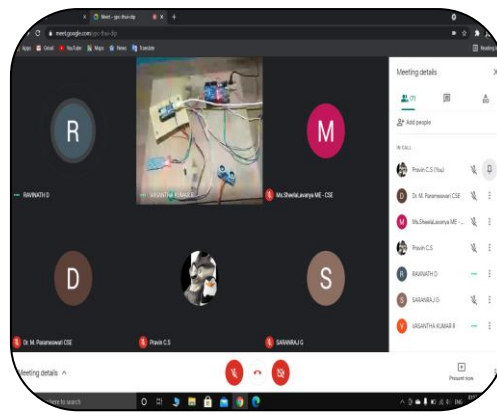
Meet - pjo-fhai-dip
meet.google.com/pjo-fhai-dip
Apps Gmail YouTube Maps News Translate
Reading list

R
RAVINATH D
VASANTHA KUMAR R
M
Ms.Sheela Lavanya ME - CSE
D
Dr. M. Parameswari CSE
Pravin C.S
S
SARANRAJ G

Meeting details
(7)
Add people
IN CALL
Pravin C.S (You)
Dr. M. Parameswari CSE
Ms.Sheela Lavanya ME - ...
Pravin C.S
RAVINATH D
SARANRAJ G
VASANTHA KUMAR R

Meeting details
Present now
Type here to search